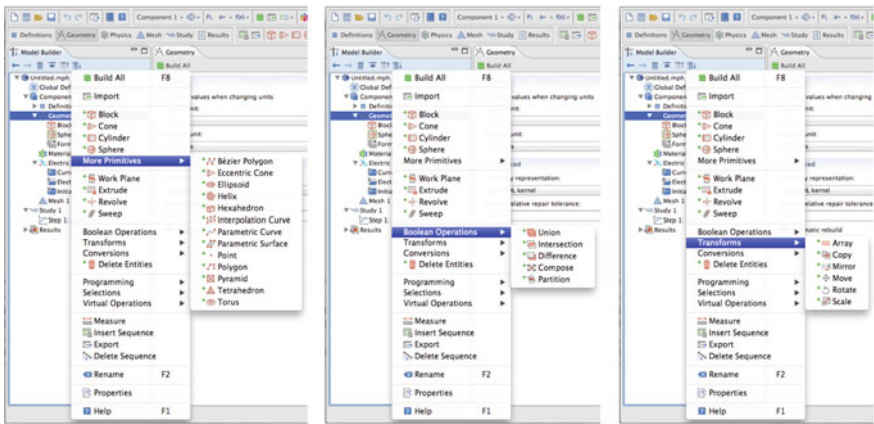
Component 1 ▾ Pi ▾ f(x) ▾
Definitions Geometry Physics Mesh Study Results
Model Builder
Geometry
Build All
Untitled.mph
Global Def
Componen
Definiti
Geome
Block
Sphe
Form
Materia
Electric
Curr
Elect
Initia
Mesh 1
Study 1
Step 1
Results
values when changing units
unit:
cted
y representation:
N kernel
elative repair tolerance:

Build All F8
Import
Block
Cone
Cylinder
Sphere
More Primitives
Work Plane
Extrude
Revolve
Sweep
Boolean Operations
Transforms
Conversions
Delete Entities
Programming
Selections
Virtual Operations
Measure
Insert Sequence
Export
Delete Sequence
Rename F2
Properties
Help F1

Bézier Polygon
Eccentric Cone
Ellipsoid
Helix
Hexahedron
Interpolation Curve
Parametric Curve
Parametric Surface
Point
Polygon
Pyramid
Tetrahedron
Torus

Component 1 ▾ Pi ▾ f(x) ▾
Definitions Geometry Physics Mesh Study Results
Model Builder
Geometry
Build All
values when changing units
unit:
cted
y representation:
N kernel
elative repair tolerance:

Build All F8
Import
Block
Cone
Cylinder
Sphere
More Primitives
Work Plane
Extrude
Revolve
Sweep
Boolean Operations
Transforms
Conversions
Delete Entities
Programming
Selections
Virtual Operations
Measure
Insert Sequence
Export
Delete Sequence
Rename F2
Properties
Help F1

Union
Intersection
Difference
Compose
Partition

Component 1 ▾ Pi ▾ f(x) ▾
Definitions Geometry Physics Mesh Study Results
Model Builder
Geometry
Build All
values when changing units
unit:
cted
y representation:
N kernel
elative repair tolerance
matic rebuild

Build All F8
Import
Block
Cone
Cylinder
Sphere
More Primitives
Work Plane
Extrude
Revolve
Sweep
Boolean Operations
Transforms
Conversions
Delete Entities
Programming
Selections
Virtual Operations
Measure
Insert Sequence
Export
Delete Sequence
Rename F2
Properties
Help F1

Array
Copy
Mirror
Move
Rotate
Scale